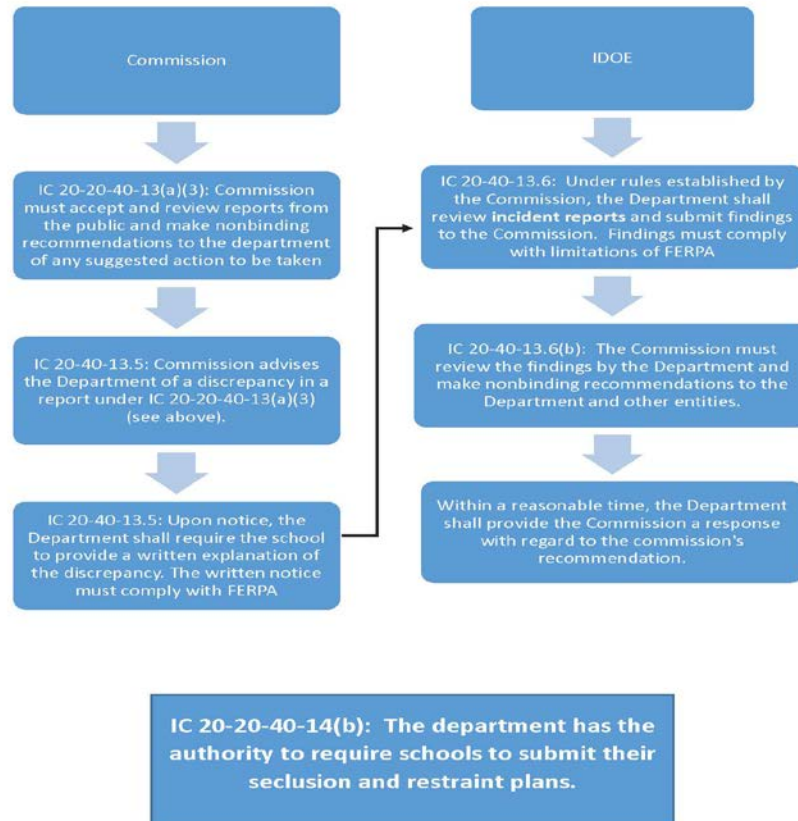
Commission

IC 20-20-40-13(a)(3): Commission must accept and review reports from the public and make nonbinding recommendations to the department of any suggested action to be taken

IC 20-40-13.5: Commission advises the Department of a discrepancy in a report under IC 20-20-40-13(a)(3) (see above).

IC 20-40-13.5: Upon notice, the Department shall require the school to provide a written explanation of the discrepancy. The written notice must comply with FERPA

IDOE

IC 20-40-13.6: Under rules established by the Commission, the Department shall review **incident reports** and submit findings to the Commission. Findings must comply with limitations of FERPA

IC 20-40-13.6(b): The Commission must review the findings by the Department and make nonbinding recommendations to the Department and other entities.

Within a reasonable time, the Department shall provide the Commission a response with regard to the commission's recommendation.

IC 20-20-40-14(b): The department has the authority to require schools to submit their seclusion and restraint plans.